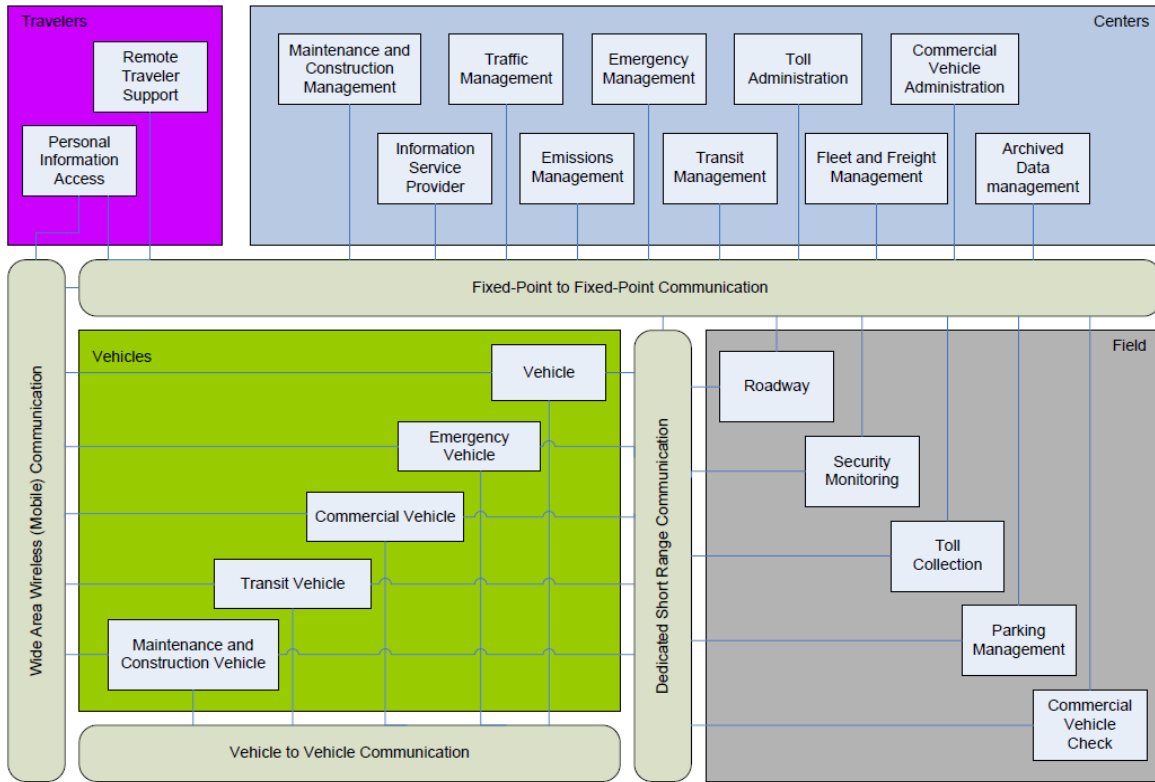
Travelers

Remote Traveler Support

Personal Information Access

Centers

Maintenance and Construction Management

Traffic Management

Emergency Management

Toll Administration

Commercial Vehicle Administration

Information Service Provider

Emissions Management

Transit Management

Fleet and Freight Management

Archived Data management

Fixed-Point to Fixed-Point Communication

Wide Area Wireless (Mobile) Communication

Vehicles

Vehicle

Emergency Vehicle

Commercial Vehicle

Transit Vehicle

Maintenance and Construction Vehicle

Vehicle to Vehicle Communication

Dedicated Short Range Communication

Field

Roadway

Security Monitoring

Toll Collection

Parking Management

Commercial Vehicle Check